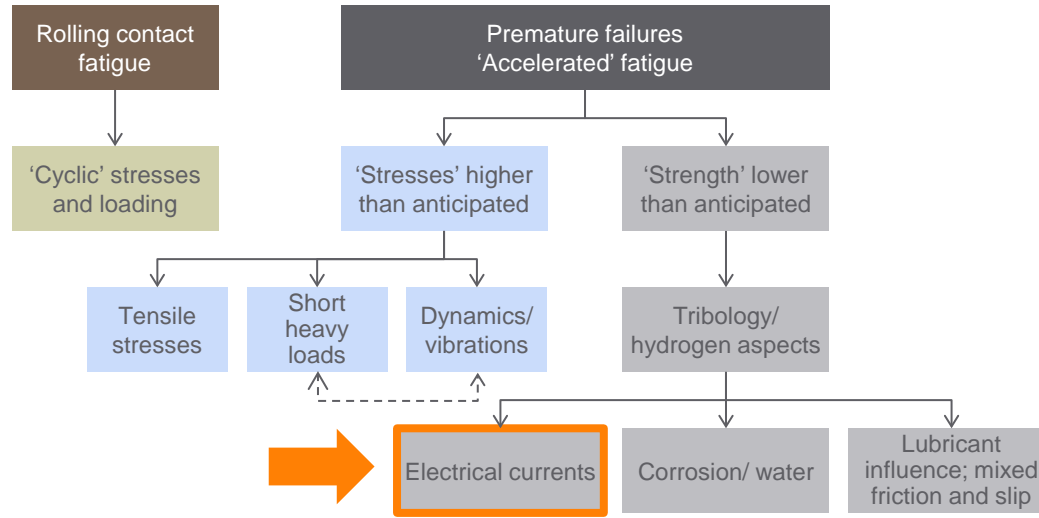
Rolling contact fatigue

Premature failures
'Accelerated' fatigue

'Cyclic' stresses and loading

'Stresses' higher than anticipated

'Strength' lower than anticipated

Tensile stresses

Short heavy loads

Dynamics/ vibrations

Tribology/ hydrogen aspects

Electrical currents

Corrosion/ water

Lubricant influence; mixed friction and slip